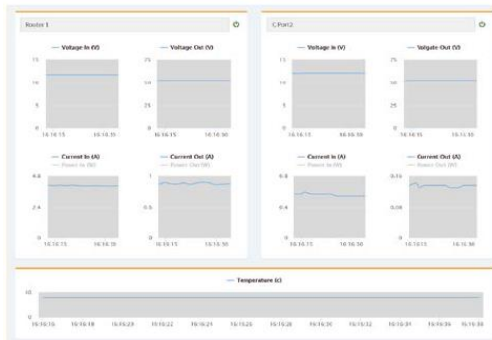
Router 1

Voltage In (V)

15
10
5
0
16:16:15 16:16:30

Voltage Out (V)

25
15
5
0
16:16:15 16:16:30

Current In (A)
Power In (W)

4.8
2.4
0
16:16:15 16:16:30

Current Out (A)
Power Out (W)

1
0.5
0
16:16:15 16:16:30

C Port 2

Voltage In (V)

15
10
5
0
16:16:15 16:16:30

Voltage Out (V)

25
10
5
0
16:16:15 16:16:30

Current In (A)
Power In (W)

0.8
0.4
0
16:16:15 16:16:30

Current Out (A)
Power Out (W)

0.13
0.09
0
16:16:15 16:16:30

Temperature (c)

10
0
16:16:16 16:16:18 16:16:20 16:16:22 16:16:24 16:16:26 16:16:28 16:16:30 16:16:32 16:16:34 16:16:36 16:16:38